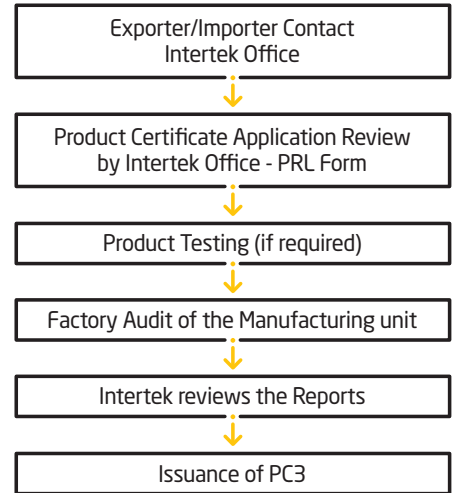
Exporter/Importer Contact Intertek Office

Product Certificate Application Review by Intertek Office - PRL Form

Product Testing (if required)

Factory Audit of the Manufacturing unit

Intertek reviews the Reports

Issuance of PC3